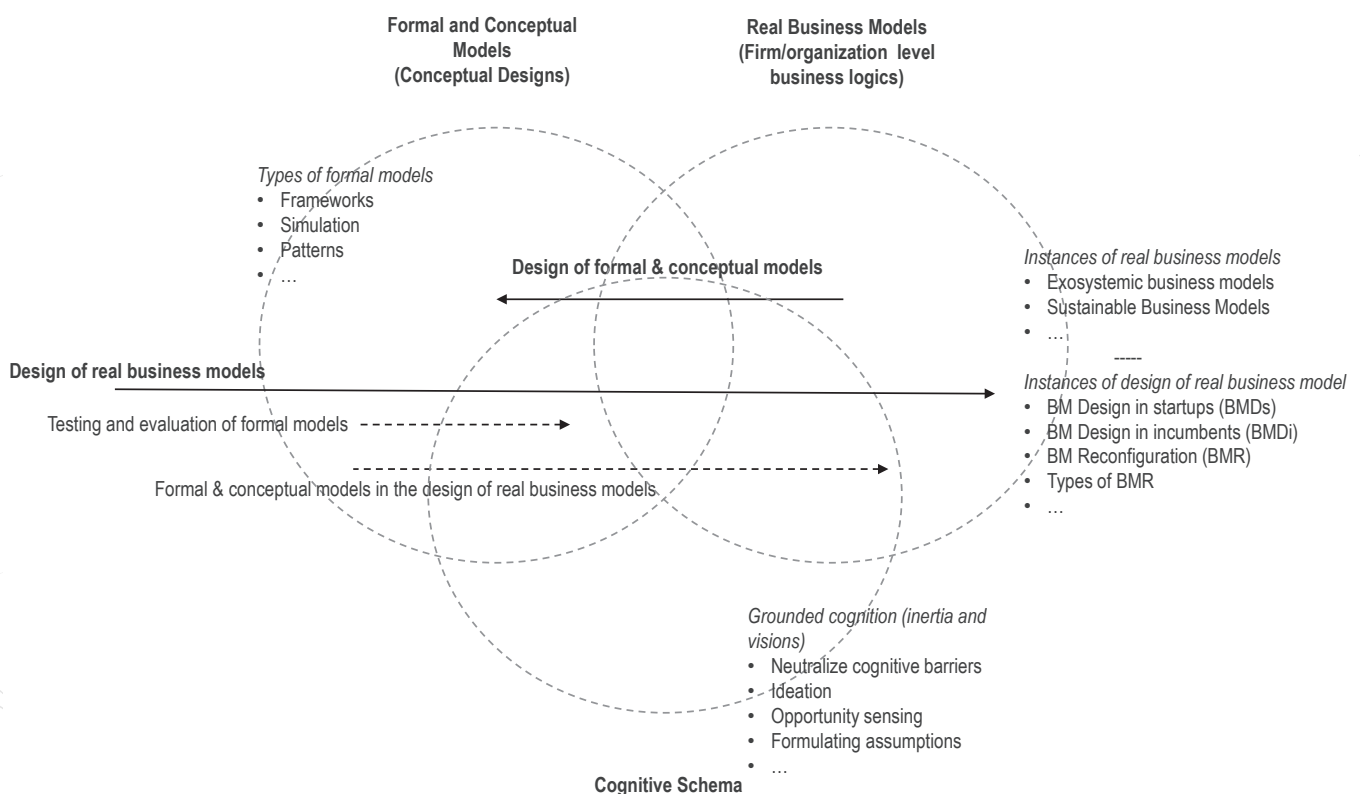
Formal and Conceptual Models
(Conceptual Designs)

Real Business Models
(Firm/organization level business logics)

Types of formal models
• Frameworks
• Simulation
• Patterns
• …

Design of formal & conceptual models

Instances of real business models
• Exosystemic business models
• Sustainable Business Models
• …

-----

Design of real business models

Instances of design of real business model
• BM Design in startups (BMDs)
• BM Design in incumbents (BMDi)
• BM Reconfiguration (BMR)
• Types of BMR
• …

Testing and evaluation of formal models

Formal & conceptual models in the design of real business models

Grounded cognition (inertia and visions)
• Neutralize cognitive barriers
• Ideation
• Opportunity sensing
• Formulating assumptions
• …

Cognitive Schema